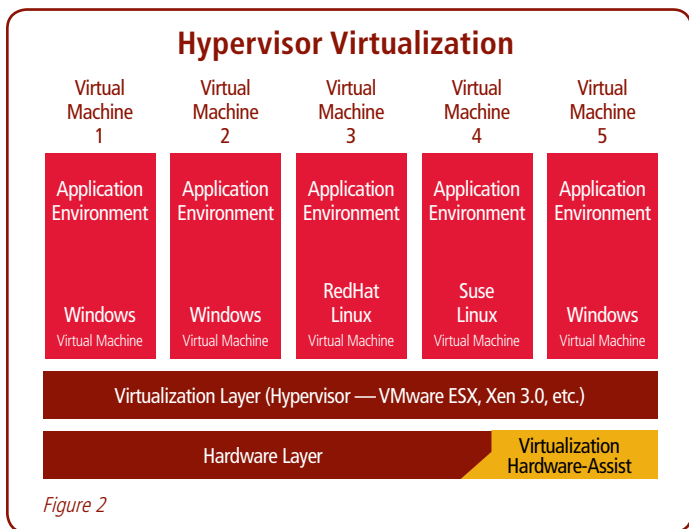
Hypervisor Virtualization

Virtual Machine 1

Virtual Machine 2

Virtual Machine 3

Virtual Machine 4

Virtual Machine 5

Application Environment

Windows
Virtual Machine

Application Environment

Windows
Virtual Machine

Application Environment

RedHat Linux
Virtual Machine

Application Environment

Suse Linux
Virtual Machine

Application Environment

Windows
Virtual Machine

Virtualization Layer (Hypervisor — VMware ESX, Xen 3.0, etc.)

Hardware Layer

Virtualization Hardware-Assist

Figure 2